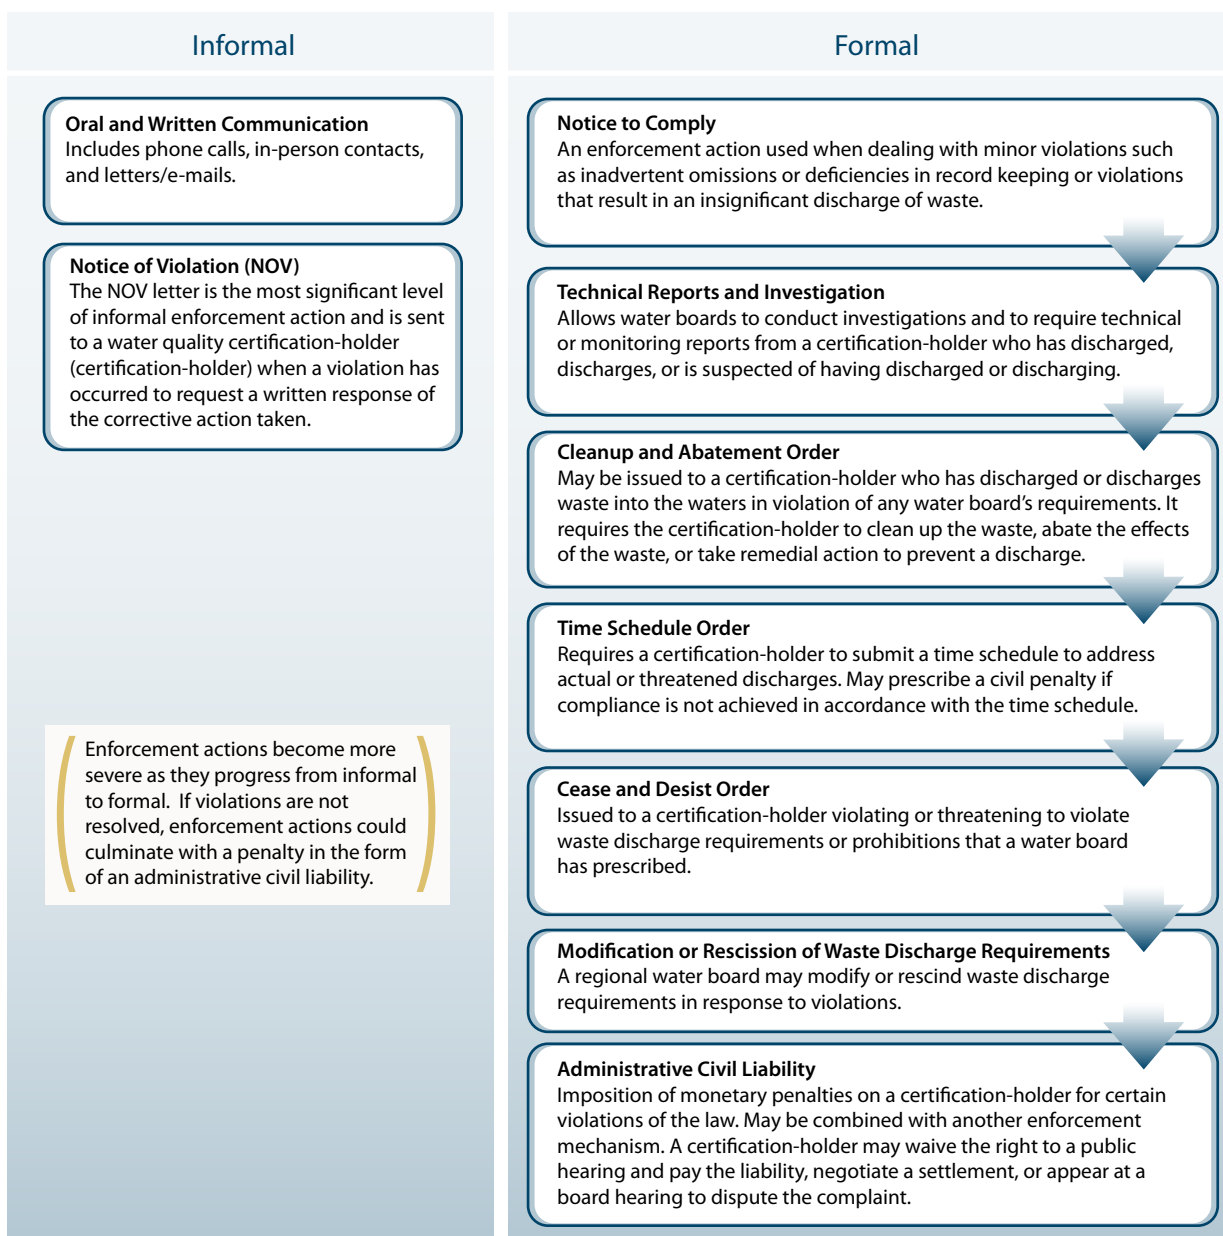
Informal

Oral and Written Communication
Includes phone calls, in-person contacts, and letters/e-mails.

Notice of Violation (NOV)
The NOV letter is the most significant level of informal enforcement action and is sent to a water quality certification-holder (certification-holder) when a violation has occurred to request a written response of the corrective action taken.

Enforcement actions become more severe as they progress from informal to formal. If violations are not resolved, enforcement actions could culminate with a penalty in the form of an administrative civil liability.

Formal

Notice to Comply
An enforcement action used when dealing with minor violations such as inadvertent omissions or deficiencies in record keeping or violations that result in an insignificant discharge of waste.

Technical Reports and Investigation
Allows water boards to conduct investigations and to require technical or monitoring reports from a certification-holder who has discharged, discharges, or is suspected of having discharged or discharging.

Cleanup and Abatement Order
May be issued to a certification-holder who has discharged or discharges waste into the waters in violation of any water board's requirements. It requires the certification-holder to clean up the waste, abate the effects of the waste, or take remedial action to prevent a discharge.

Time Schedule Order
Requires a certification-holder to submit a time schedule to address actual or threatened discharges. May prescribe a civil penalty if compliance is not achieved in accordance with the time schedule.

Cease and Desist Order
Issued to a certification-holder violating or threatening to violate waste discharge requirements or prohibitions that a water board has prescribed.

Modification or Rescission of Waste Discharge Requirements
A regional water board may modify or rescind waste discharge requirements in response to violations.

Administrative Civil Liability
Imposition of monetary penalties on a certification-holder for certain violations of the law. May be combined with another enforcement mechanism. A certification-holder may waive the right to a public hearing and pay the liability, negotiate a settlement, or appear at a board hearing to dispute the complaint.